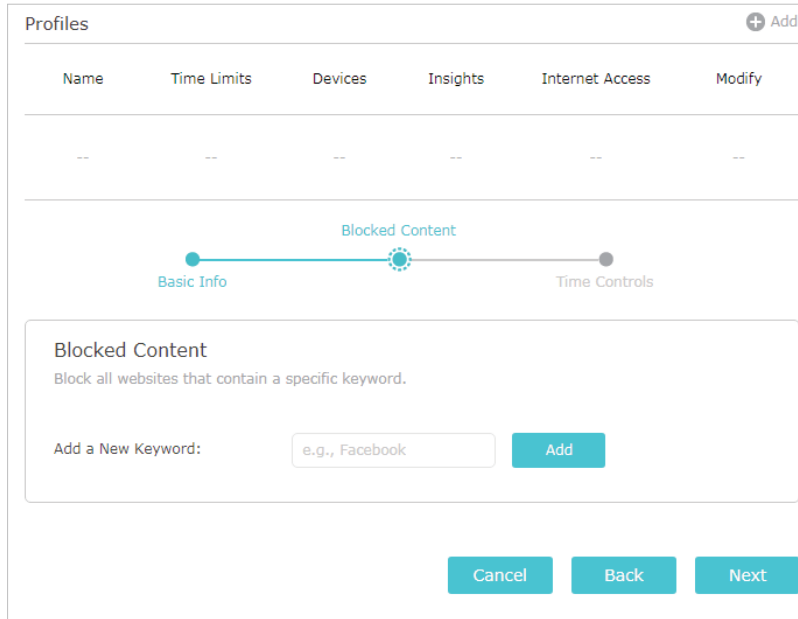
Profiles

Add

| Name | Time Limits | Devices | Insights | Internet Access | Modify |
|---|---|---|---|---|---|
| -- | -- | -- | -- | -- | -- |

Blocked Content

Basic Info

Time Controls

Blocked Content

Block all websites that contain a specific keyword.

Add a New Keyword: e.g., Facebook Add

Cancel Back Next